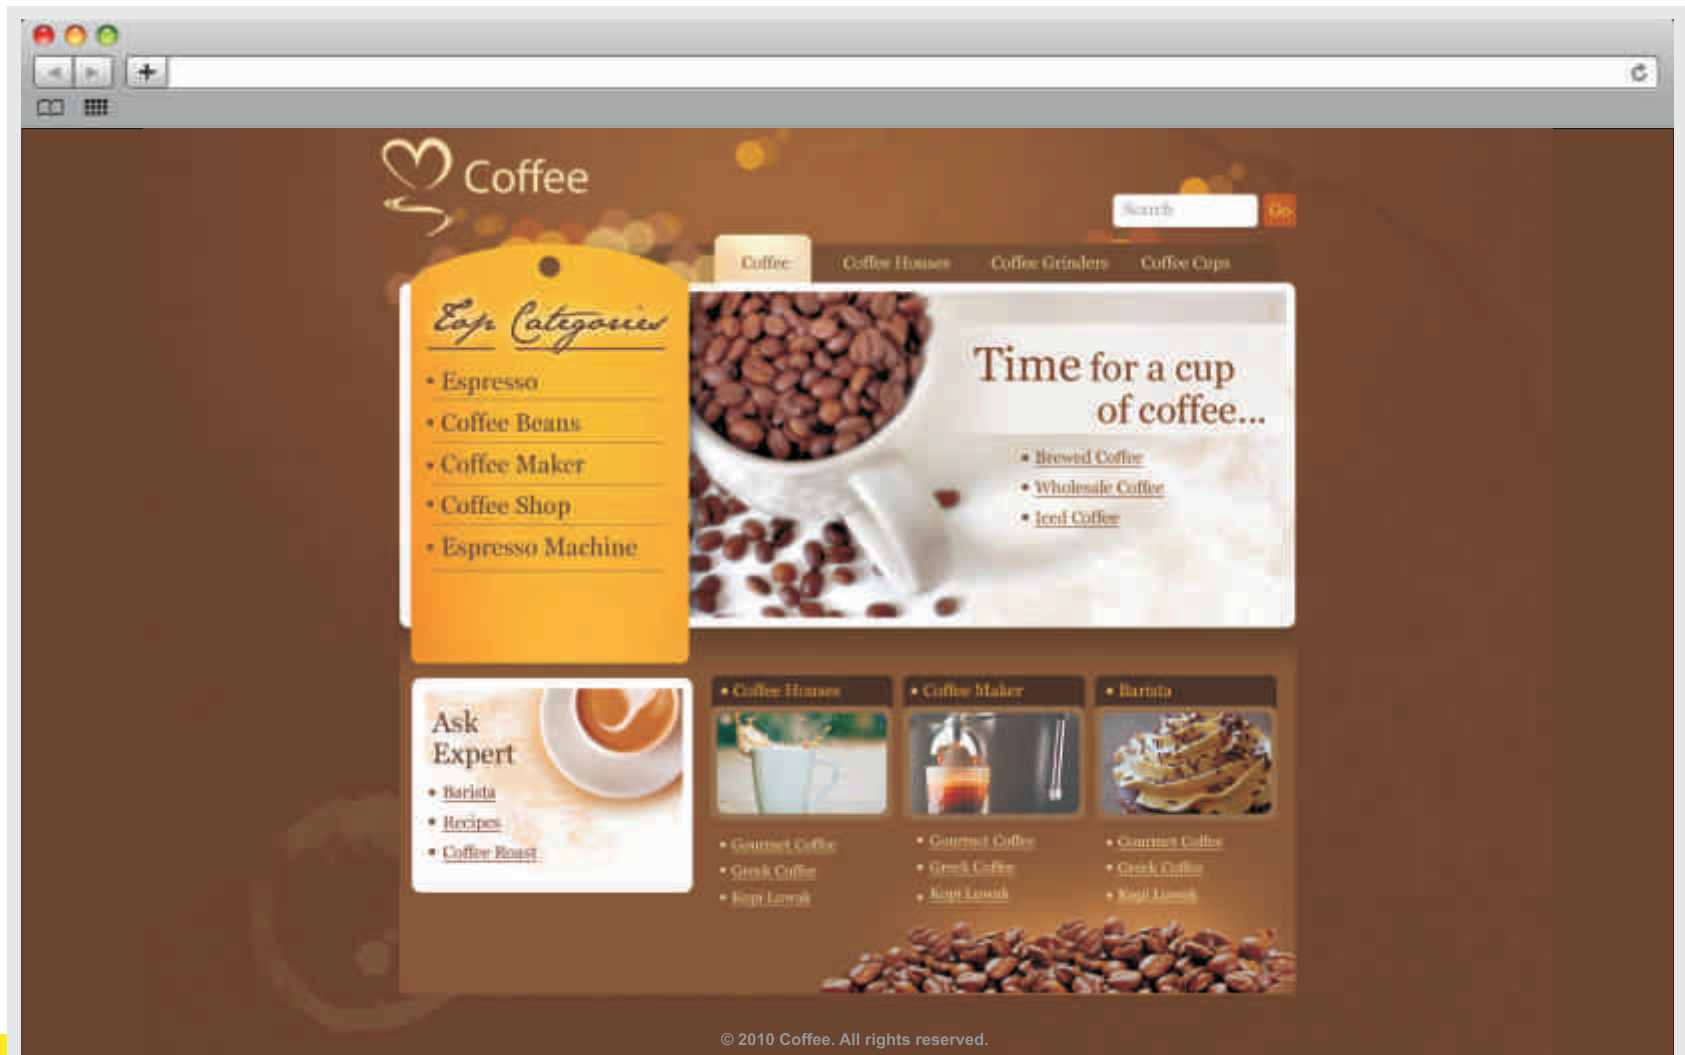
Coffee

Search Go

Coffee Coffee Houses Coffee Grinders Coffee Cups

Top Categories
• Espresso
• Coffee Beans
• Coffee Maker
• Coffee Shop
• Espresso Machine

Time for a cup of coffee...
• Brewed Coffee
• Wholesale Coffee
• Iced Coffee

Ask Expert
• Barista
• Recipes
• Coffee Roast

• Coffee Houses
• Gourmet Coffee
• Greek Coffee
• Kopi Luwak

• Coffee Maker
• Gourmet Coffee
• Greek Coffee
• Kopi Luwak

• Barista
• Gourmet Coffee
• Greek Coffee
• Kopi Luwak

© 2010 Coffee. All rights reserved.